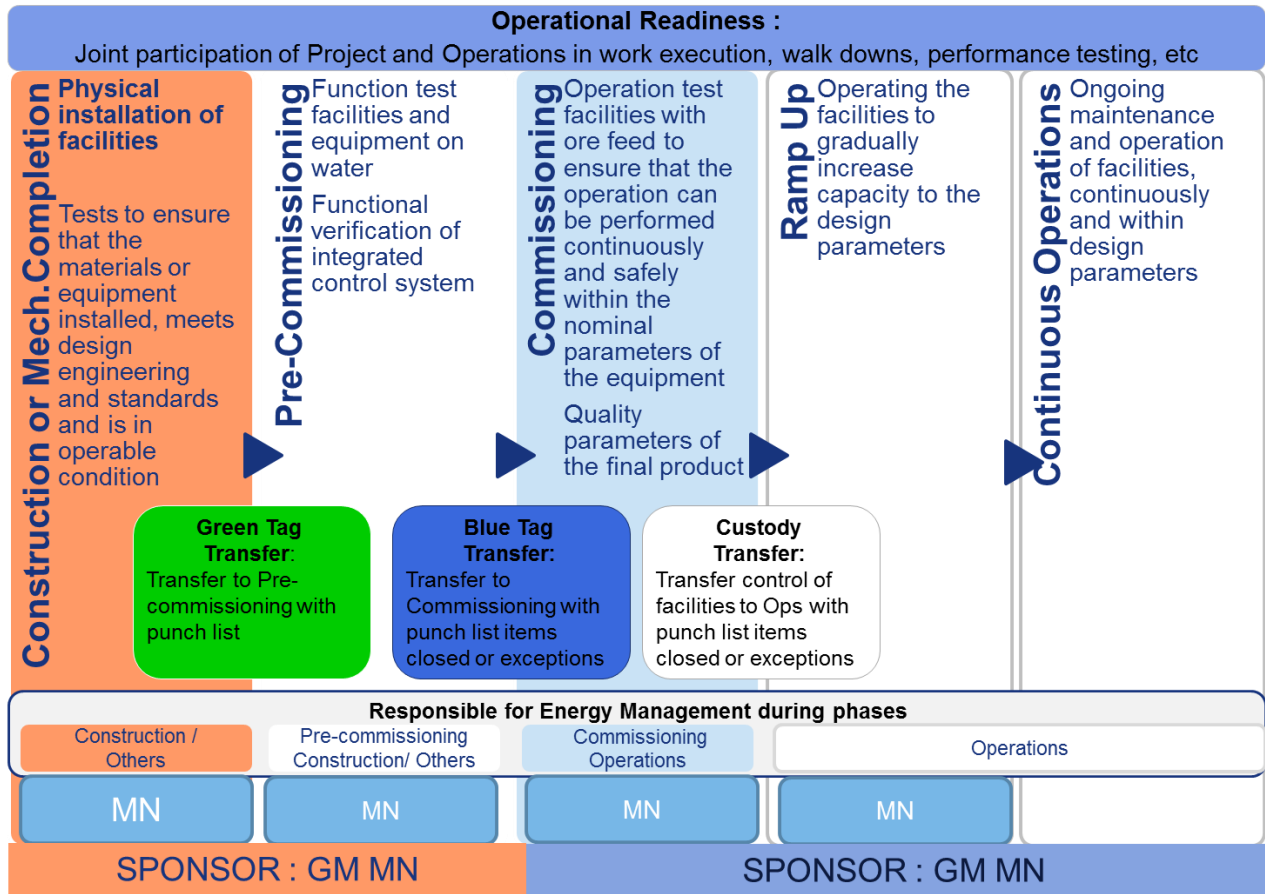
Operational Readiness :
Joint participation of Project and Operations in work execution, walk downs, performance testing, etc

Construction or Mech.Completion

Physical installation of facilities

Tests to ensure that the materials or equipment installed, meets design engineering and standards and is in operable condition

Pre-Commissioning

Function test facilities and equipment on water

Functional verification of integrated control system

Commissioning

Operation test facilities with ore feed to ensure that the operation can be performed continuously and safely within the nominal parameters of the equipment

Quality parameters of the final product

Ramp Up

Operating the facilities to gradually increase capacity to the design parameters

Continuous Operations

Ongoing maintenance and operation of facilities, continuously and within design parameters

Green Tag Transfer:
Transfer to Pre-commissioning with punch list

Blue Tag Transfer:
Transfer to Commissioning with punch list items closed or exceptions

Custody Transfer:
Transfer control of facilities to Ops with punch list items closed or exceptions

Responsible for Energy Management during phases

Construction / Others

Pre-commissioning Construction/ Others

Commissioning Operations

Operations

MN

MN

MN

MN

SPONSOR : GM MN

SPONSOR : GM MN